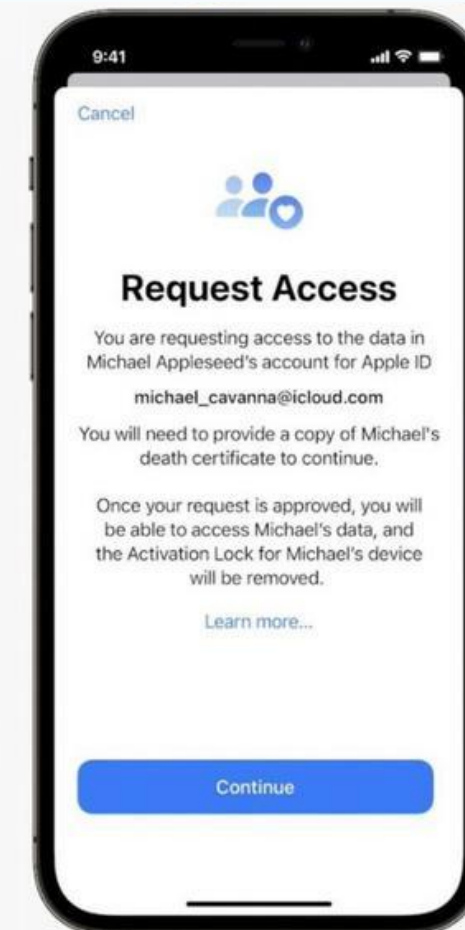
9:41

Cancel

Request Access

You are requesting access to the data in Michael Appleseed's account for Apple ID

michael_cavanna@icloud.com

You will need to provide a copy of Michael's death certificate to continue.

Once your request is approved, you will be able to access Michael's data, and the Activation Lock for Michael's device will be removed.

Learn more...

Continue